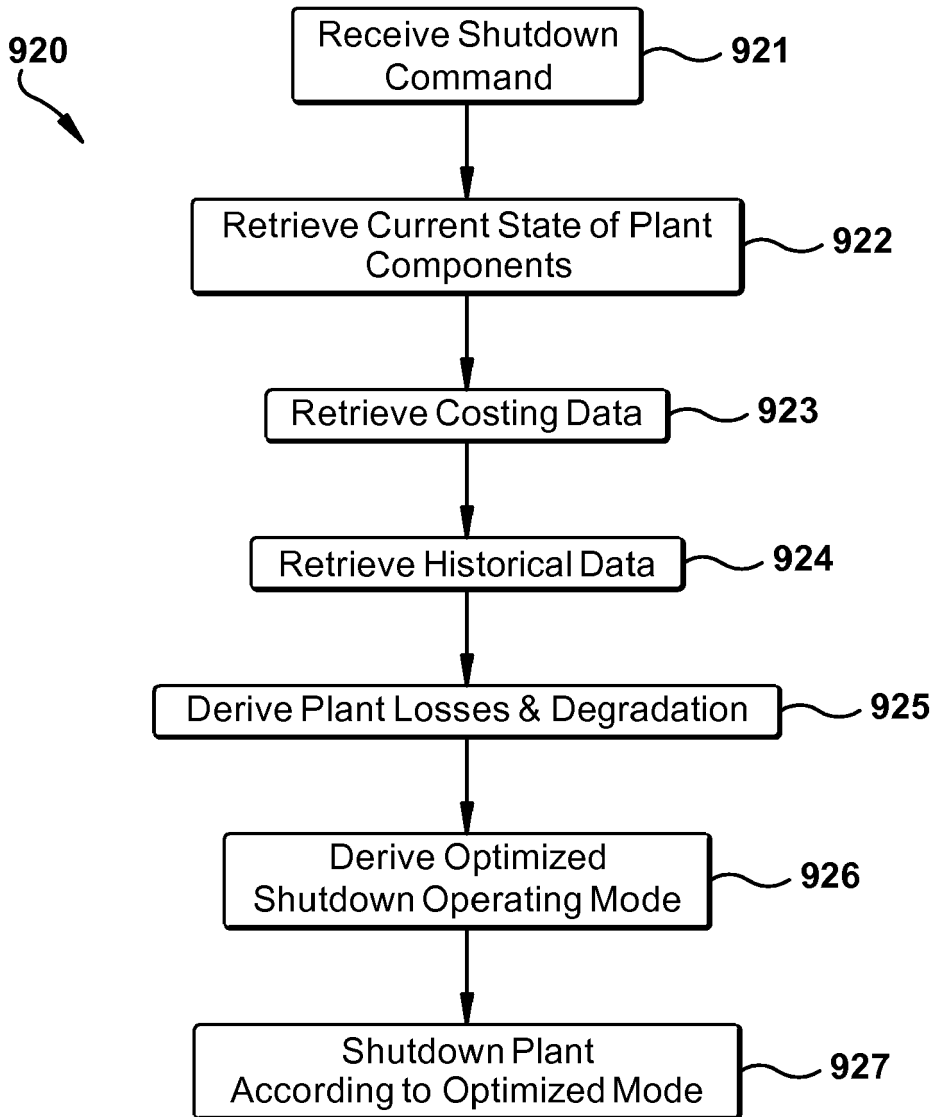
920

Receive Shutdown Command
921

Retrieve Current State of Plant Components
922

Retrieve Costing Data
923

Retrieve Historical Data
924

Derive Plant Losses & Degradation
925

Derive Optimized Shutdown Operating Mode
926

Shutdown Plant According to Optimized Mode
927